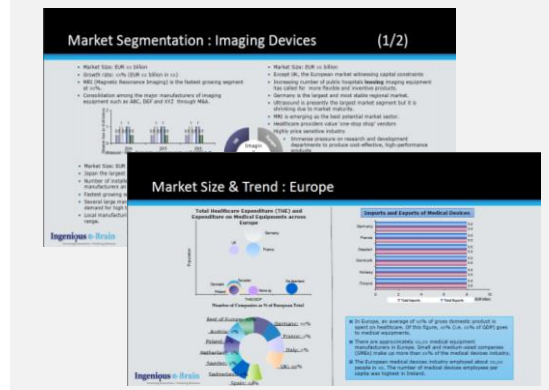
Market Segmentation : Imaging Devices (1/2)

Market Size: EUR xx billion

Growth rate: xx% (EUR xx billion in xx)

MRI (Magnetic Resonance Imaging) is the fastest growing segment at xx%.

Consolidation among the major manufacturers of imaging equipment such as ABC, DEF and XYZ through M&A.

Market Size: EUR xx billion

Except UK, the European market witnessing capital constraints

Increasing number of public hospitals leasing imaging equipment has called for more flexible and inventive products.

Germany is the largest and most stable regional market.

Ultrasound is presently the largest market segment but it is shrinking due to market maturity.

MRI is emerging as the best potential market sector.

Healthcare providers value 'one-stop shop' vendors

Highly price sensitive industry

Immense pressure on research and development departments to produce cost-effective, high-performance products

Market Size: EUR

Japan the largest

Number of install manufacturers an

Fastest growing se

Several large man demand for high t

Local manufactur range.

Imagin

Ingenious e-Brain

Market Size & Trend : Europe

Total Healthcare Expenditure (THE) and Expenditure on Medical Equipments across Europe

Germany

UK

France

Sweden

Denmark

Norway

Finland

Netherland

Number of Companies as % of European Total

Rest of Europe

Austria

Poland

Netherland

Sweden

Switzerland

Spain

Germany: xx%

France: xx%

Italy: xx%

UK: xx%

Imports and Exports of Medical Devices

Germany

France

Sweden

Denmark

Norway

Finland

In Europe, an average of xx% of gross domestic product is spent on healthcare. Of this figure, xx% (i.e. xx% of GDP) goes to medical equipment.

There are approximately xx,xxx medical equipment manufacturers in Europe. Small and medium-sized companies (SMEs) make up more than xx% of the medical devices industry.

The European medical devices industry employed about xx,xxx people in xx. The number of medical devices employees per capita was highest in Ireland.

Ingenious e-Brain